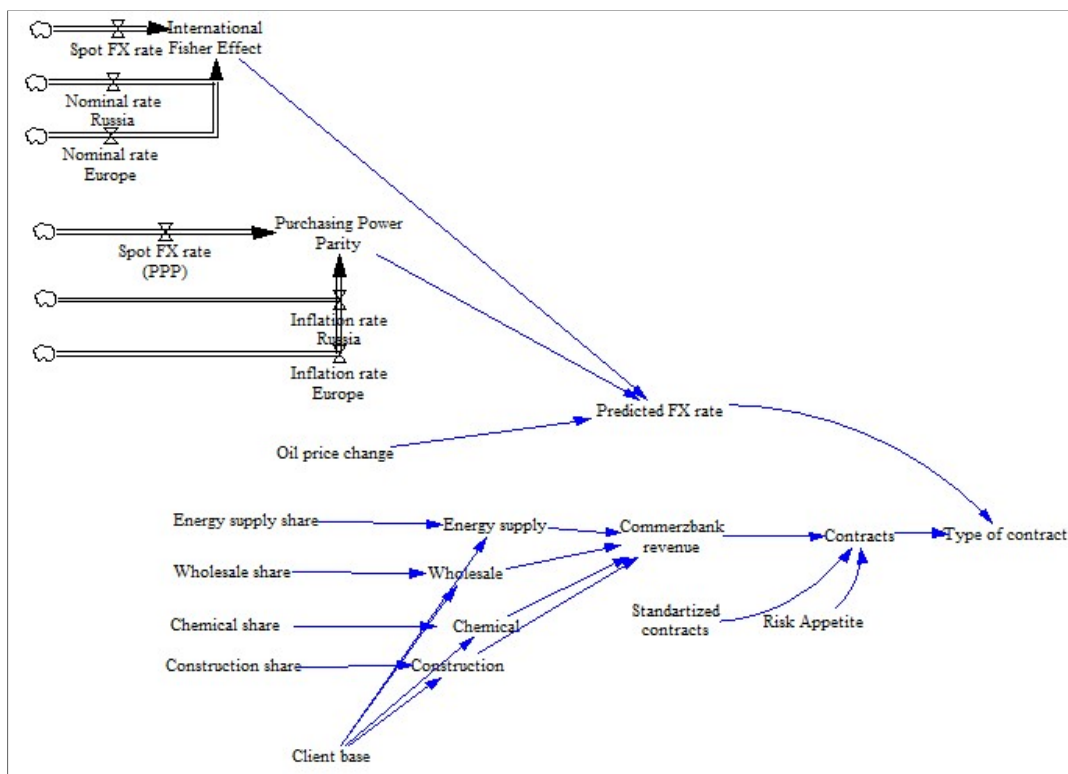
International Fisher Effect
Spot FX rate
Nominal rate Russia
Nominal rate Europe

Purchasing Power Parity
Spot FX rate (PPP)
Inflation rate Russia
Inflation rate Europe

Predicted FX rate
Oil price change

Energy supply share
Energy supply
Commerzbank revenue
Contracts
Type of contract
Wholesale share
Wholesale
Chemical share
Chemical
Standartized contracts
Risk Appetite
Construction share
Construction
Client base